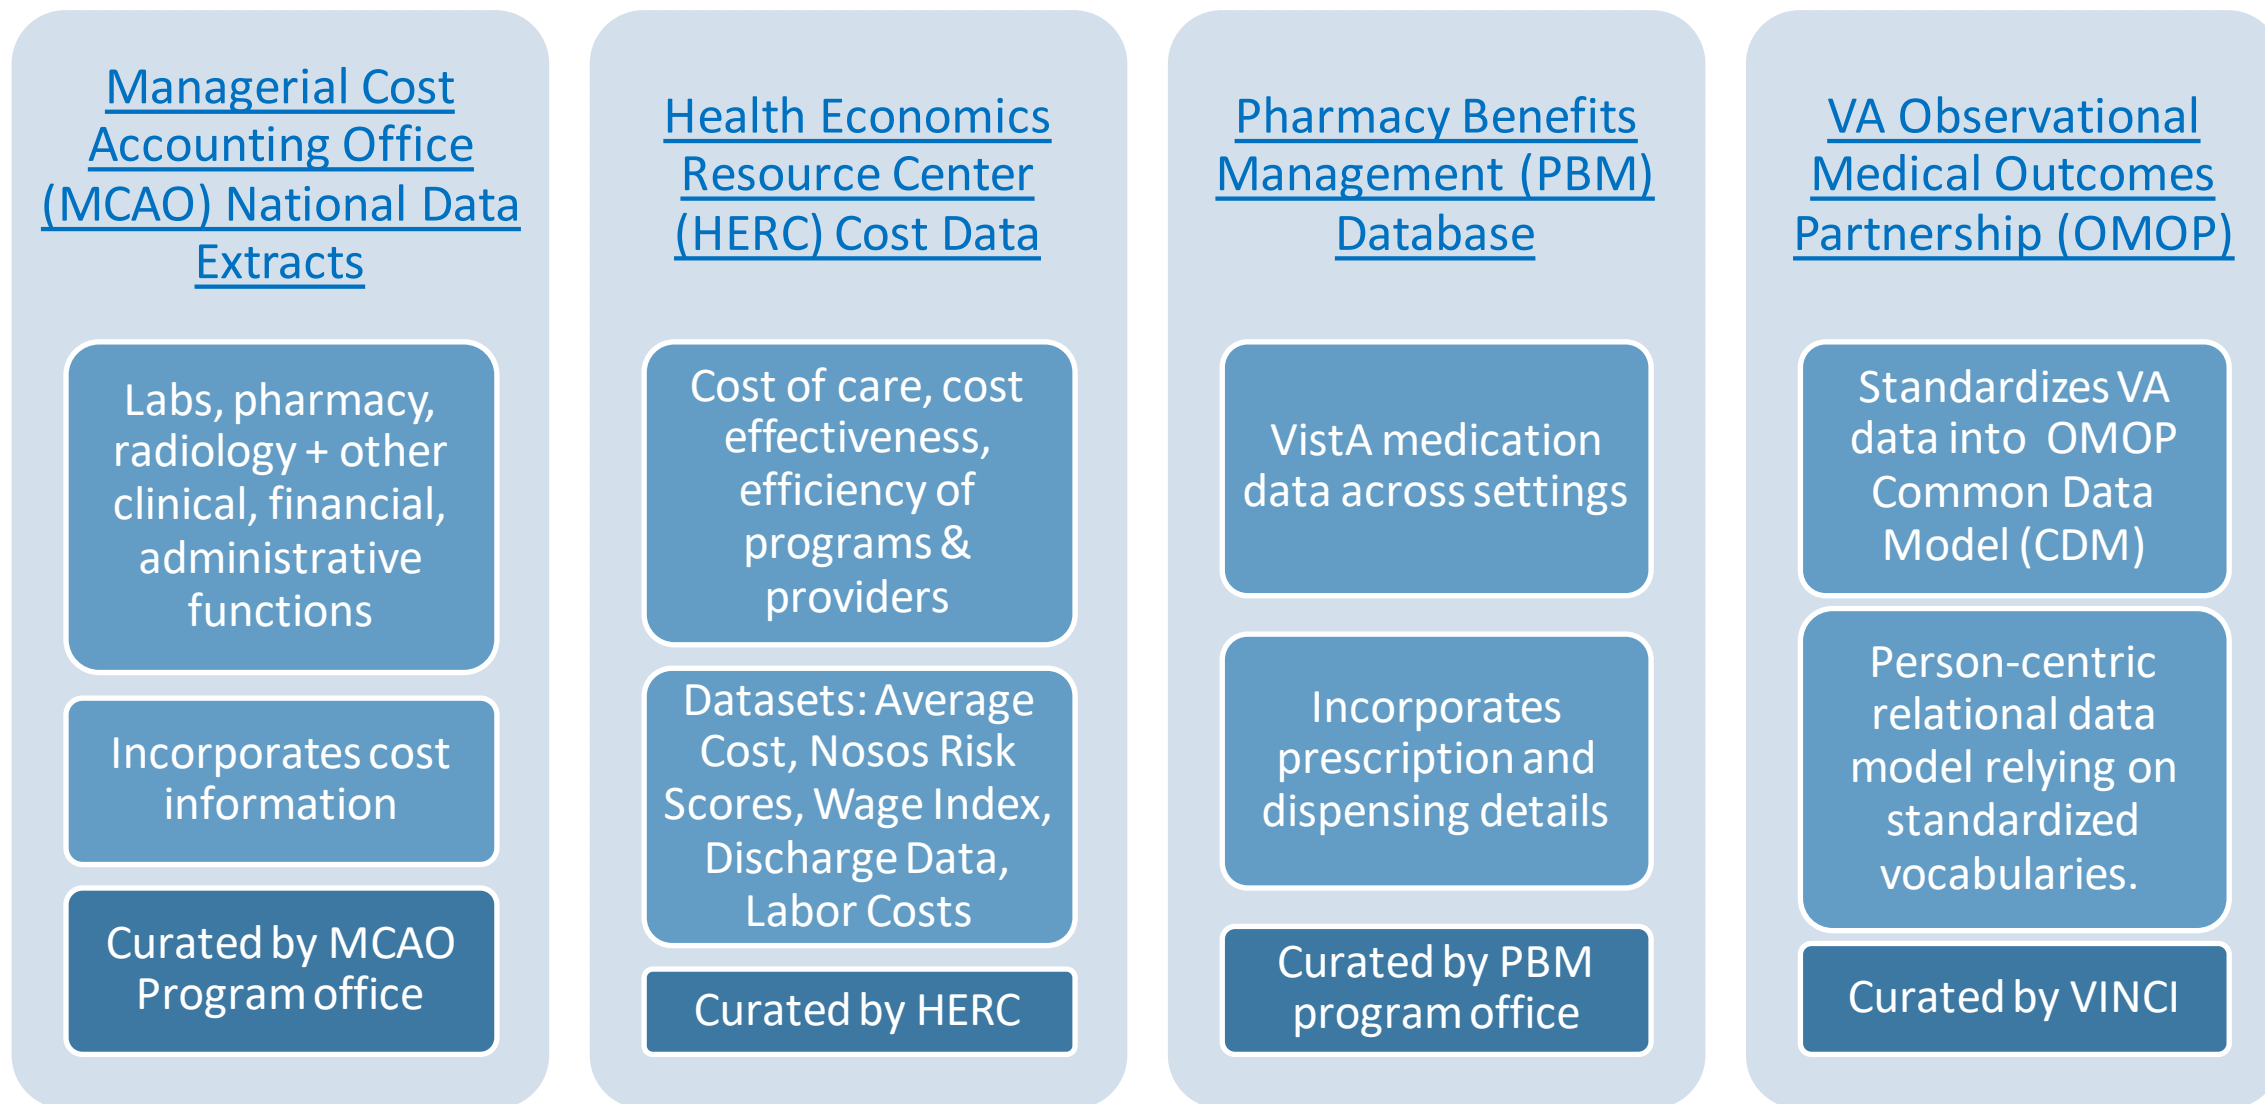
Managerial Cost Accounting Office (MCAO) National Data Extracts

Labs, pharmacy, radiology + other clinical, financial, administrative functions

Incorporates cost information

Curated by MCAO Program office

Health Economics Resource Center (HERC) Cost Data

Cost of care, cost effectiveness, efficiency of programs & providers

Datasets: Average Cost, Nosos Risk Scores, Wage Index, Discharge Data, Labor Costs

Curated by HERC

Pharmacy Benefits Management (PBM) Database

VistA medication data across settings

Incorporates prescription and dispensing details

Curated by PBM program office

VA Observational Medical Outcomes Partnership (OMOP)

Standardizes VA data into OMOP Common Data Model (CDM)

Person-centric relational data model relying on standardized vocabularies.

Curated by VINCI